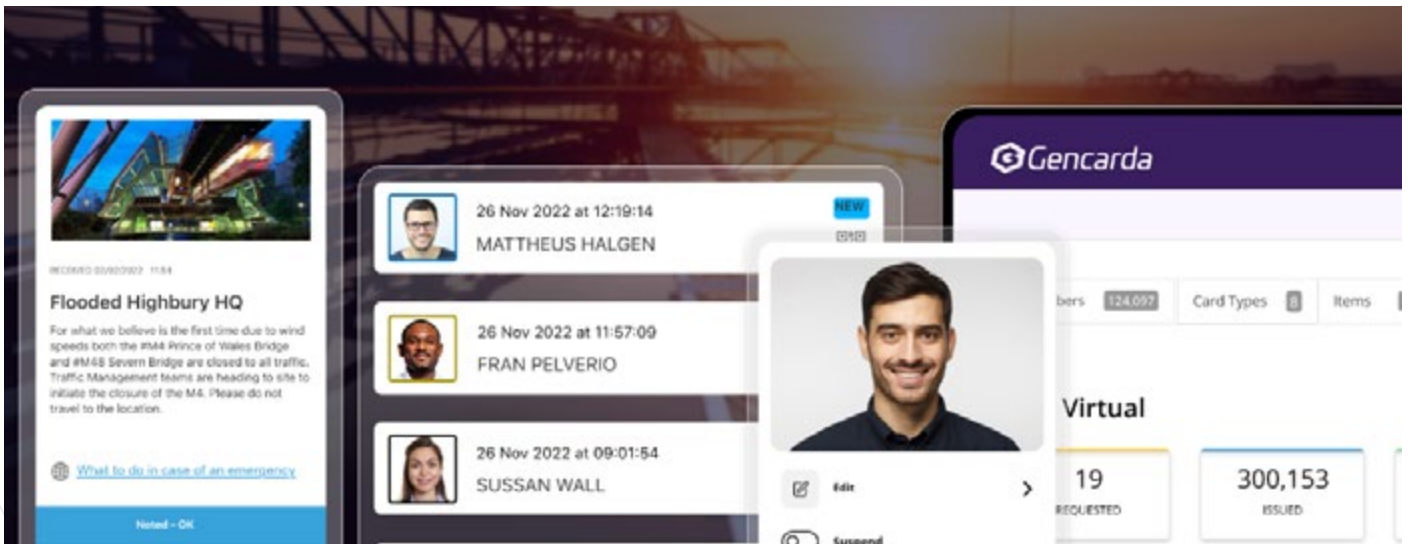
RECEIVED 03/02/2022 11:54

Flooded Highbury HQ

For what we believe is the first time due to wind speeds both the #M4 Prince of Wales Bridge and #M48 Severn Bridge are closed to all traffic. Traffic Management teams are heading to site to initiate the closure of the M4. Please do not travel to the location.

What to do in case of an emergency

Noted - OK

26 Nov 2022 at 12:19:14
MATTHEUS HALGEN
NEW

26 Nov 2022 at 11:57:09
FRAN PELVERIO

26 Nov 2022 at 09:01:54
SUSSAN WALL

Edit

Suspend

Gencarda

bers 124,097 Card Types 8 Items

Virtual

19
REQUESTED

300,153
ISSUED